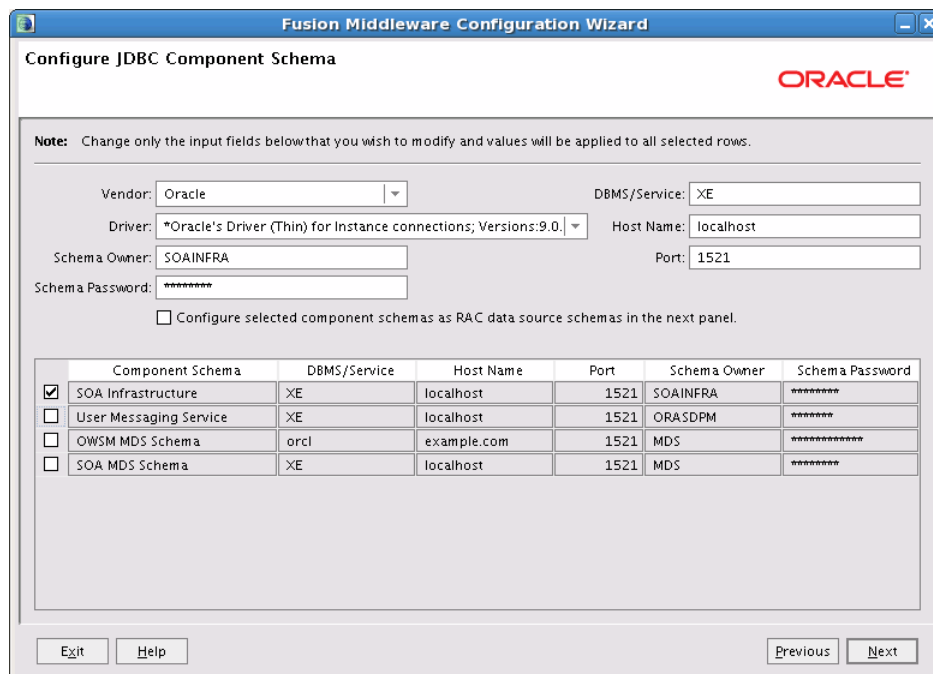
Fusion Middleware Configuration Wizard

Configure JDBC Component Schema

ORACLE

Note: Change only the input fields below that you wish to modify and values will be applied to all selected rows.

Vendor: Oracle

Driver: *Oracle's Driver (Thin) for Instance connections; Versions:9.0.

Schema Owner: SOAINFRA

Schema Password: *********

DBMS/Service: XE

Host Name: localhost

Port: 1521

Configure selected component schemas as RAC data source schemas in the next panel.

| | Component Schema | DBMS/Service | Host Name | Port | Schema Owner | Schema Password |
|---|---|---|---|---|---|---|
| ☑ | SOA Infrastructure | XE | localhost | 1521 | SOAINFRA | ********* |
| ☐ | User Messaging Service | XE | localhost | 1521 | ORASDPM | ******** |
| ☐ | OWSM MDS Schema | orcl | example.com | 1521 | MDS | ************* |
| ☐ | SOA MDS Schema | XE | localhost | 1521 | MDS | ********* |

Exit Help Previous Next